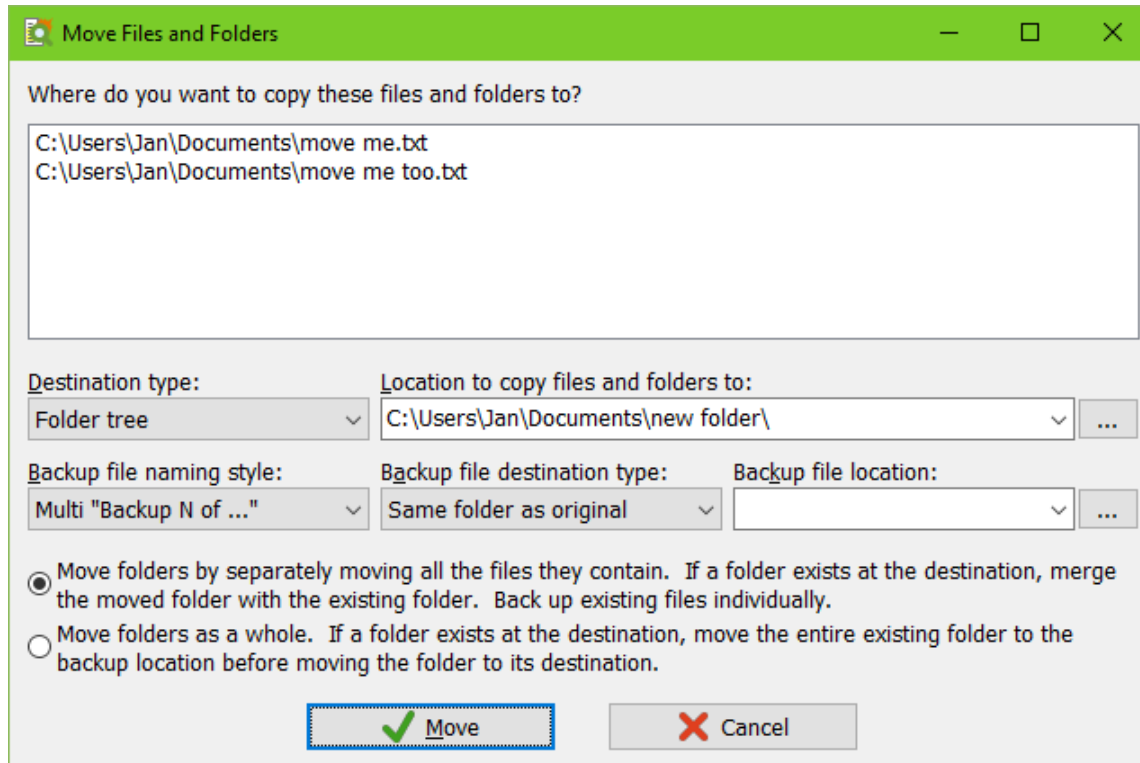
Move Files and Folders

Where do you want to copy these files and folders to?

C:\Users\Jan\Documents\move me.txt
C:\Users\Jan\Documents\move me too.txt

Destination type:
Folder tree

Location to copy files and folders to:
C:\Users\Jan\Documents\new folder\
...

Backup file naming style:
Multi "Backup N of ..."

Backup file destination type:
Same folder as original

Backup file location:
...

Move folders by separately moving all the files they contain. If a folder exists at the destination, merge the moved folder with the existing folder. Back up existing files individually.

Move folders as a whole. If a folder exists at the destination, move the entire existing folder to the backup location before moving the folder to its destination.

Move

Cancel